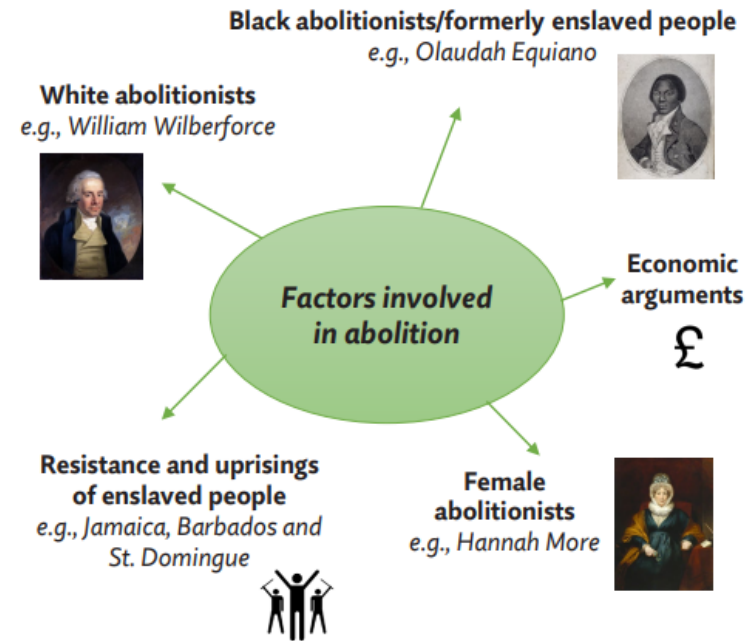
Black abolitionists/formerly enslaved people
e.g., Olaudah Equiano

White abolitionists
e.g., William Wilberforce

Factors involved in abolition

Economic arguments
£

Resistance and uprisings of enslaved people
e.g., Jamaica, Barbados and St. Domingue

Female abolitionists
e.g., Hannah More